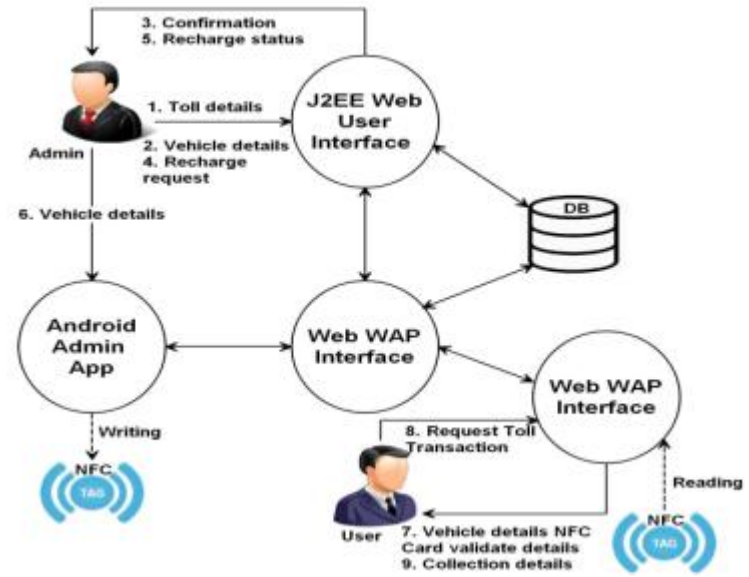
3. Confirmation
5. Recharge status

Admin

1. Toll details

2. Vehicle details
4. Recharge request

J2EE Web User Interface

DB

6. Vehicle details

Android Admin App

Web WAP Interface

Web WAP Interface

Writing

NFC
TAG

8. Request Toll Transaction

User

Reading

7. Vehicle details NFC Card validate details
9. Collection details

NFC
TAG